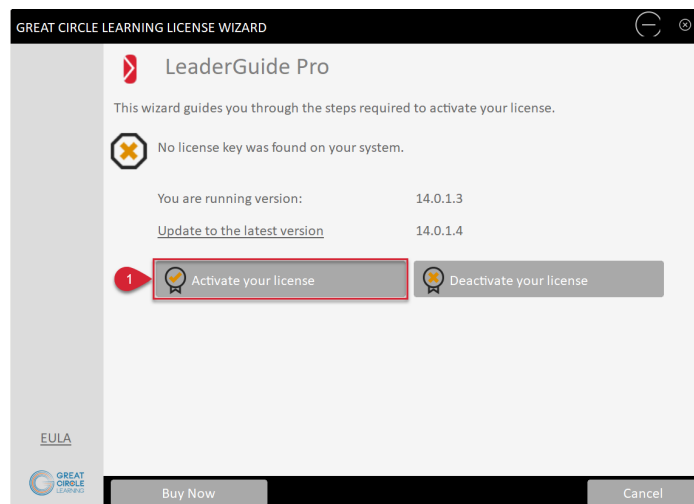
GREAT CIRCLE LEARNING LICENSE WIZARD

LeaderGuide Pro

This wizard guides you through the steps required to activate your license.

No license key was found on your system.

| You are running version: | 14.0.1.3 |
|---|---|
| Update to the latest version | 14.0.1.4 |

1

Activate your license

Deactivate your license

EULA

GREAT CIRCLE LEARNING

Buy Now

Cancel